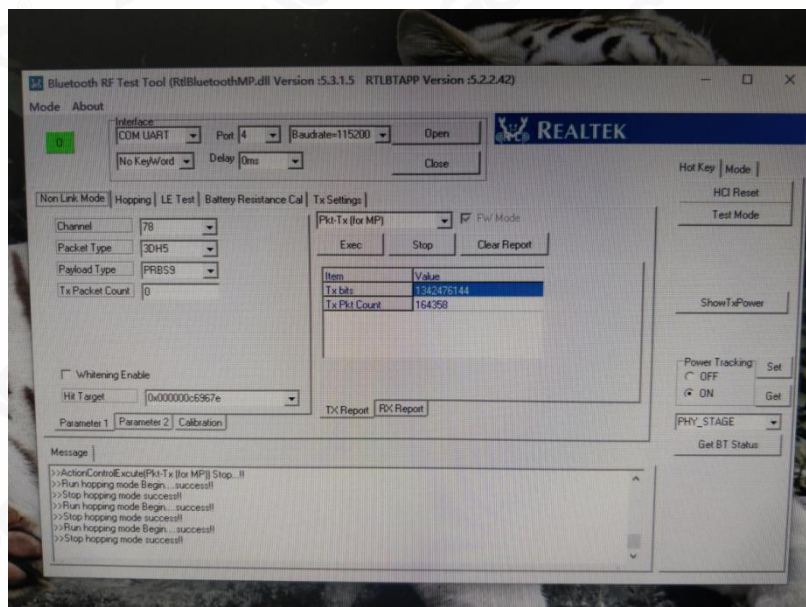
Bluetooth RF Test Tool (RtlBluetoothMP.dll Version :5.3.1.5 RTLBTAPP Version :5.2.2.42)

Mode About

0

Interface
COM UART Port 4 Baudrate=115200 Open
No KeyWord Delay 0ms Close

REALTEK

Hot Key | Mode
HCI Reset
Test Mode

Non Link Mode | Hopping | LE Test | Battery Resistance Cal | Tx Settings

Channel 78
Packet Type 3DH5
Payload Type PRBS9
Tx Packet Count 0

Pkt-Tx (for MP) FW Mode
Exec Stop Clear Report

| Item | Value |
|---|---|
| Tx bits | 1342476144 |
| Tx Pkt Count | 164358 |

ShowTxPower

Whitening Enable
Hit Target 0x000000c6967e

Parameter 1 | Parameter 2 | Calibration

TX Report | RX Report

Power Tracking
OFF
ON
Set
Get

PHY_STAGE
Get BT Status

Message

>>ActionControlExcute(Pkt-Tx (for MP)) Stop...!!
>>Run hopping mode Begin....success!!
>>Stop hopping mode success!!
>>Run hopping mode Begin....success!!
>>Stop hopping mode success!!
>>Run hopping mode Begin....success!!
>>Stop hopping mode success!!